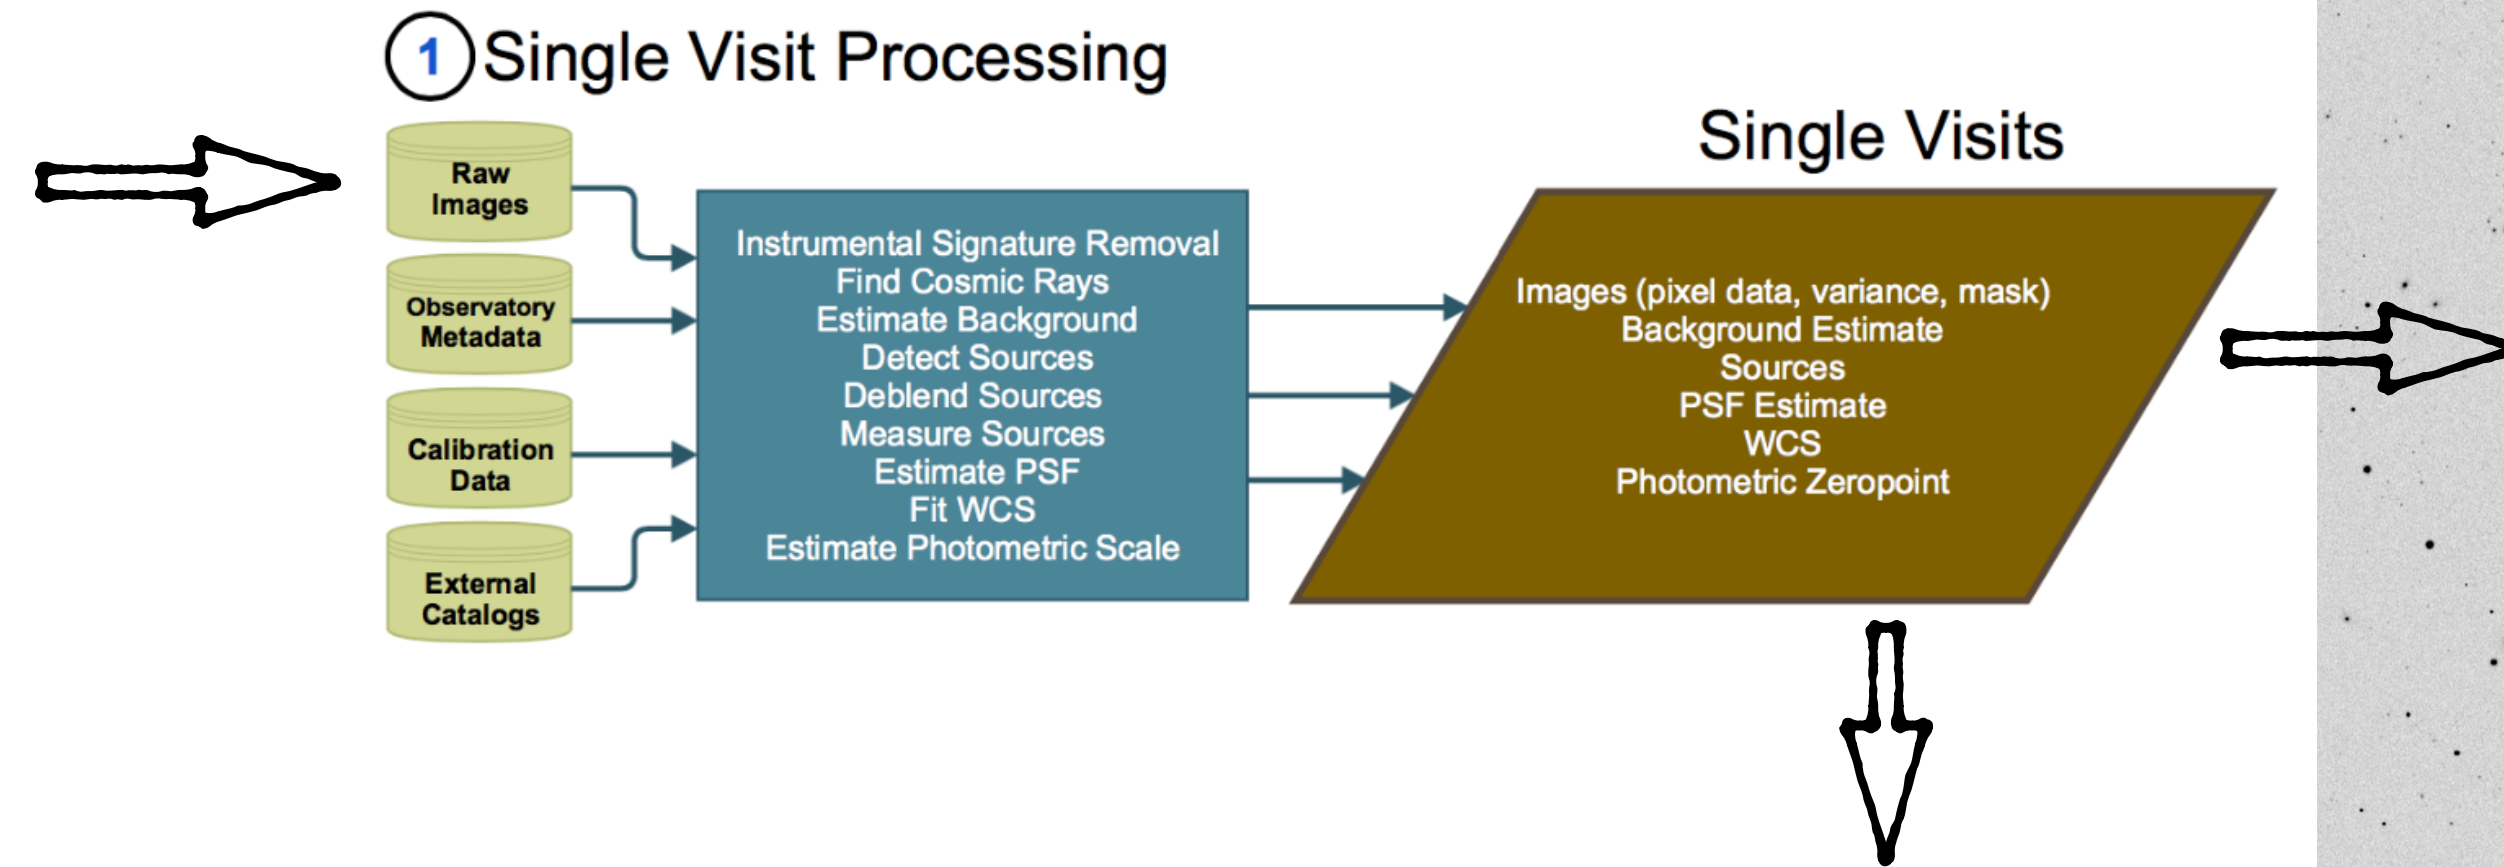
1 Single Visit Processing

Single Visits

Raw Images

Observatory Metadata

Calibration Data

External Catalogs

Instrumental Signature Removal
Find Cosmic Rays
Estimate Background
Detect Sources
Deblend Sources
Measure Sources
Estimate PSF
Fit WCS
Estimate Photometric Scale

Images (pixel data, variance, mask)
Background Estimate
Sources
PSF Estimate
WCS
Photometric Zeropoint